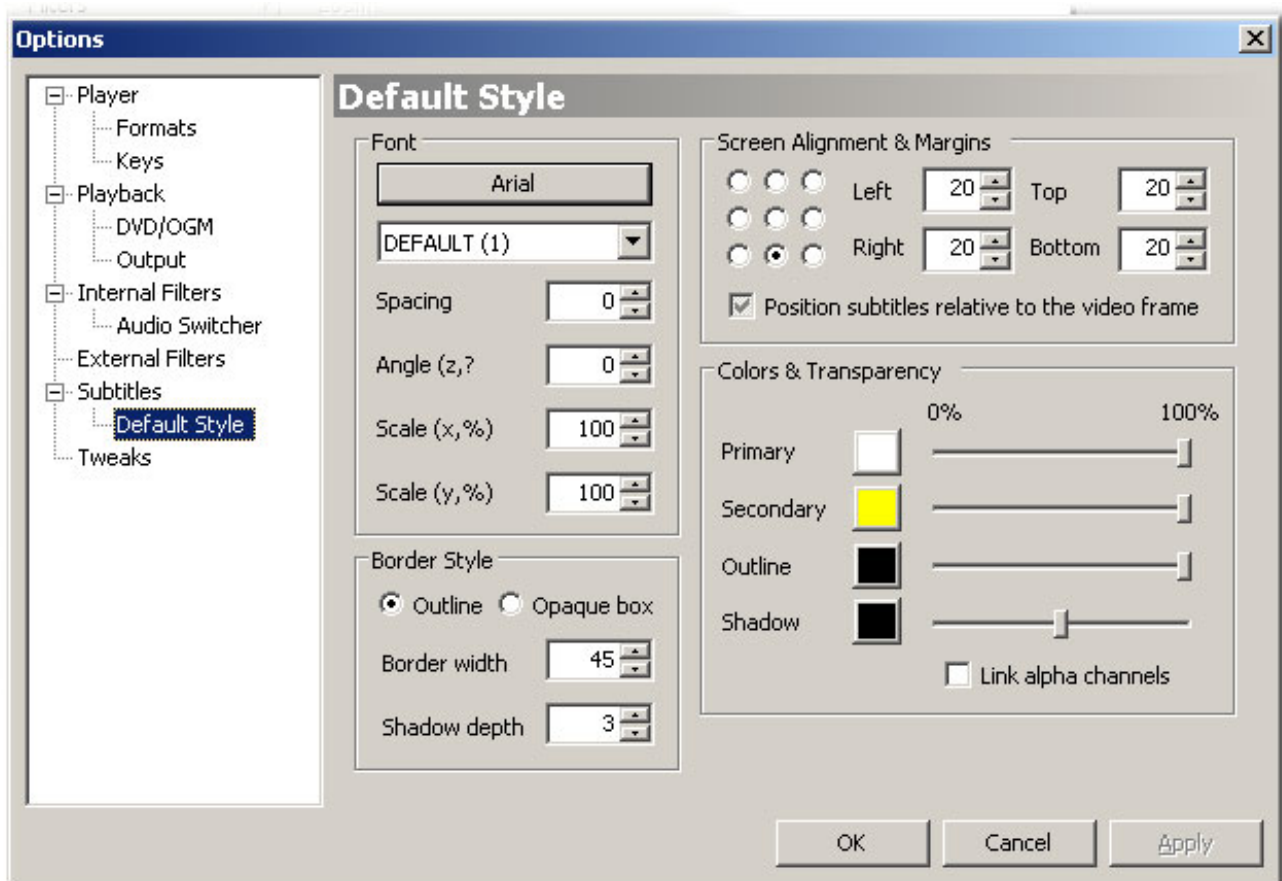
Options

Player
Formats
Keys
Playback
DVD/OGM
Output
Internal Filters
Audio Switcher
External Filters
Subtitles
Default Style
Tweaks

Default Style

Font
Arial
DEFAULT (1)
Spacing 0
Angle (z,? 0
Scale (x,%) 100
Scale (y,%) 100

Border Style
Outline Opaque box
Border width 45
Shadow depth 3

Screen Alignment & Margins
Left 20 Top 20
Right 20 Bottom 20
Position subtitles relative to the video frame

Colors & Transparency
0% 100%
Primary
Secondary
Outline
Shadow
Link alpha channels

OK Cancel Apply